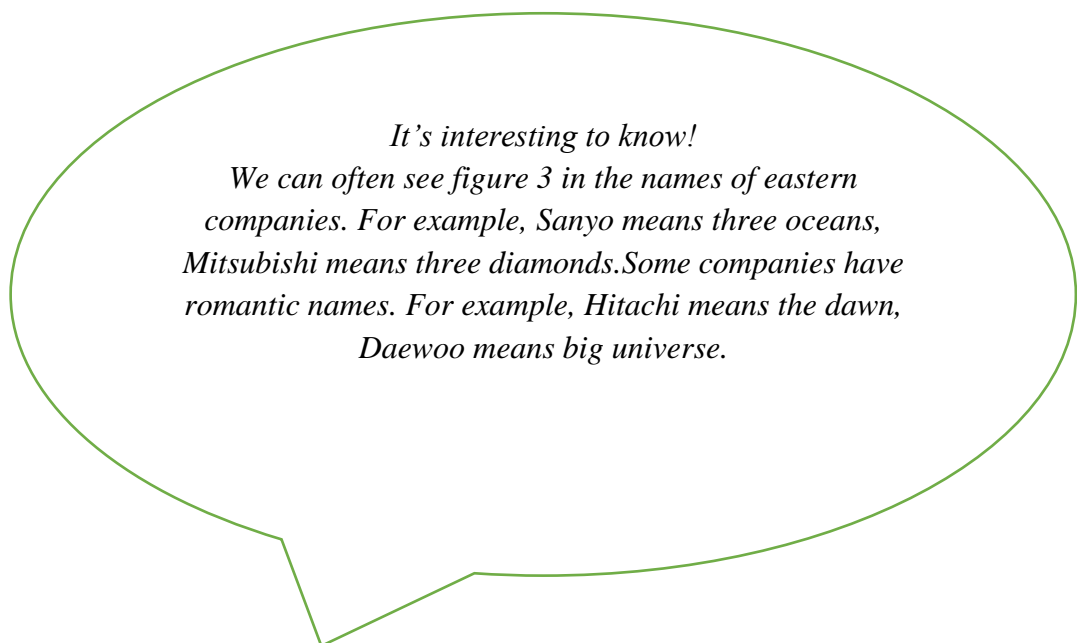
It’s interesting to know!
We can often see figure 3 in the names of eastern companies. For example, Sanyo means three oceans, Mitsubishi means three diamonds.Some companies have romantic names. For example, Hitachi means the dawn, Daewoo means big universe.